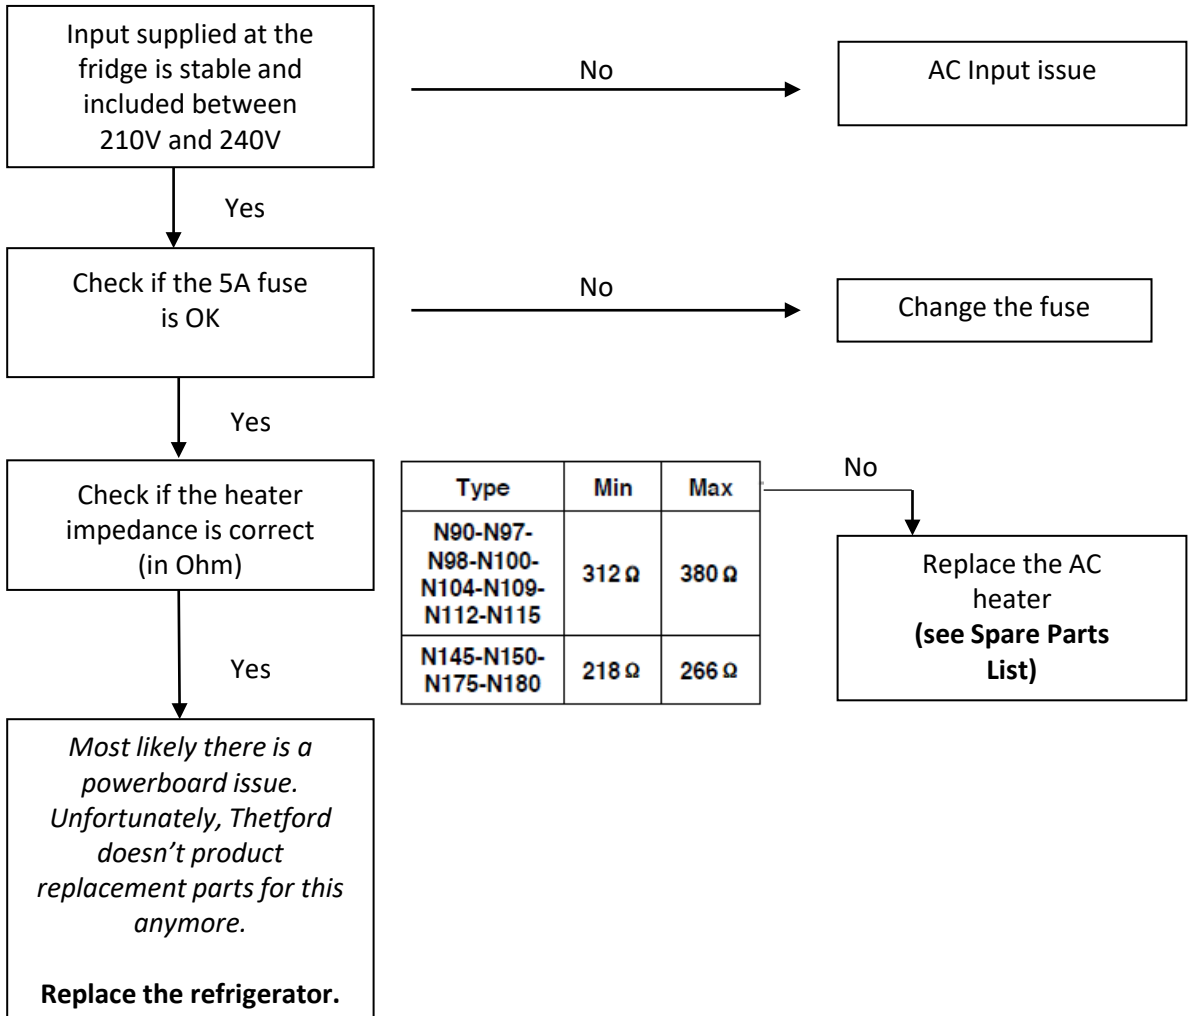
Input supplied at the fridge is stable and included between 210V and 240V

No

AC Input issue

Yes

Check if the 5A fuse is OK

No

Change the fuse

Yes

Check if the heater impedance is correct (in Ohm)

| Type | Min | Max |
|---|---|---|
| N90-N97-N98-N100-N104-N109-N112-N115 | 312 Ω | 380 Ω |
| N145-N150-N175-N180 | 218 Ω | 266 Ω |

No

Replace the AC heater
**(see Spare Parts List)**

Yes

*Most likely there is a powerboard issue. Unfortunately, Thetford doesn't product replacement parts for this anymore.*

**Replace the refrigerator.**